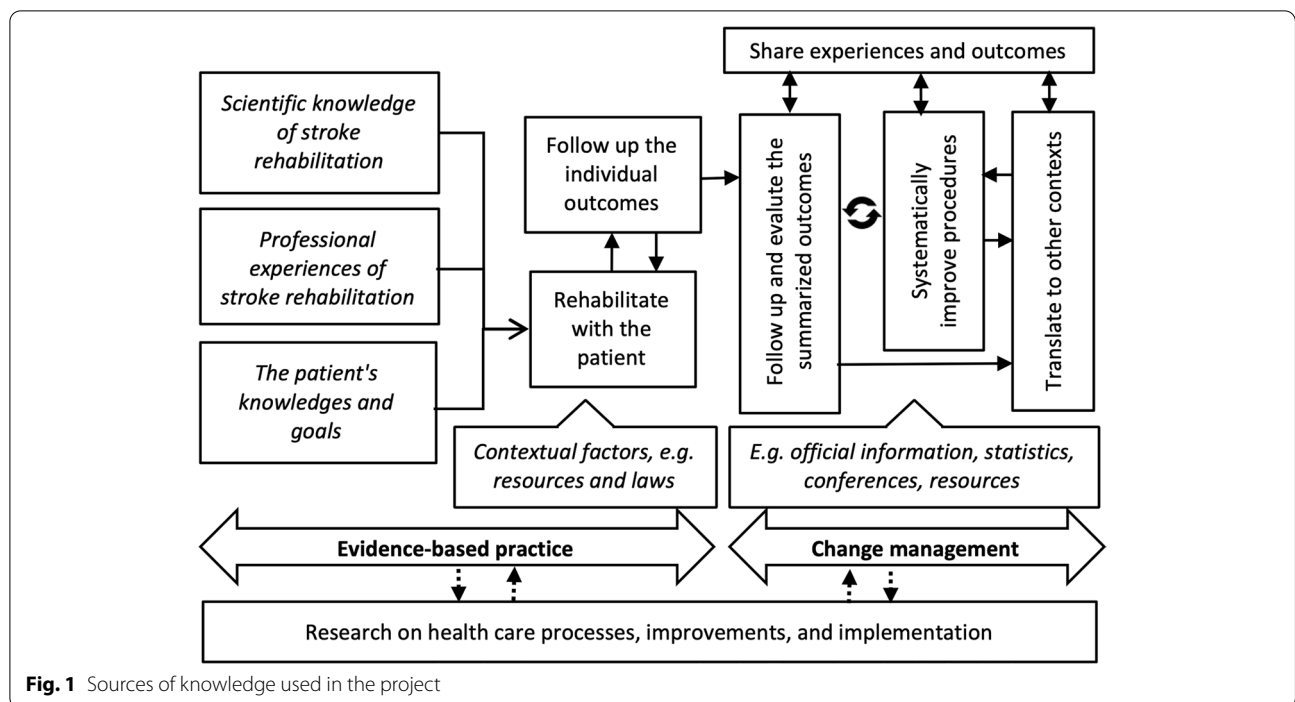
Scientific knowledge of stroke rehabilitation

Professional experiences of stroke rehabilitation

The patient's knowledges and goals

Follow up the individual outcomes

Rehabilitate with the patient

Share experiences and outcomes

Follow up and evaluate the summarized outcomes

Systematically improve procedures

Translate to other contexts

Contextual factors, e.g. resources and laws

E.g. official information, statistics, conferences, resources

Evidence-based practice

Change management

Research on health care processes, improvements, and implementation

**Fig. 1** Sources of knowledge used in the project